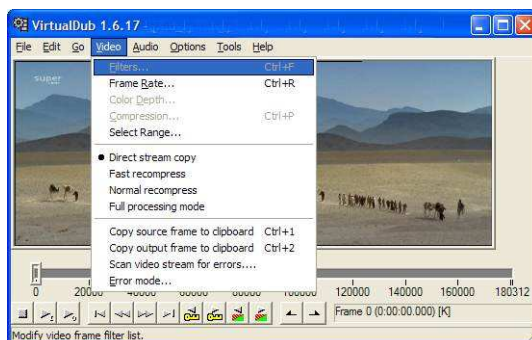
VirtualDub 1.6.17

File Edit Go Video Audio Options Tools Help

Filters... Ctrl+F
Frame Rate... Ctrl+R
Color Depth...
Compression... Ctrl+P
Select Range...

• Direct stream copy
Fast recompress
Normal recompress
Full processing mode

Copy source frame to clipboard Ctrl+1
Copy output frame to clipboard Ctrl+2
Scan video stream for errors....
Error mode...

super

0 20000 40000 60000 80000 100000 120000 140000 160000 180312

Frame 0 (0:00:00.000) [K]

Modify video frame filter list.